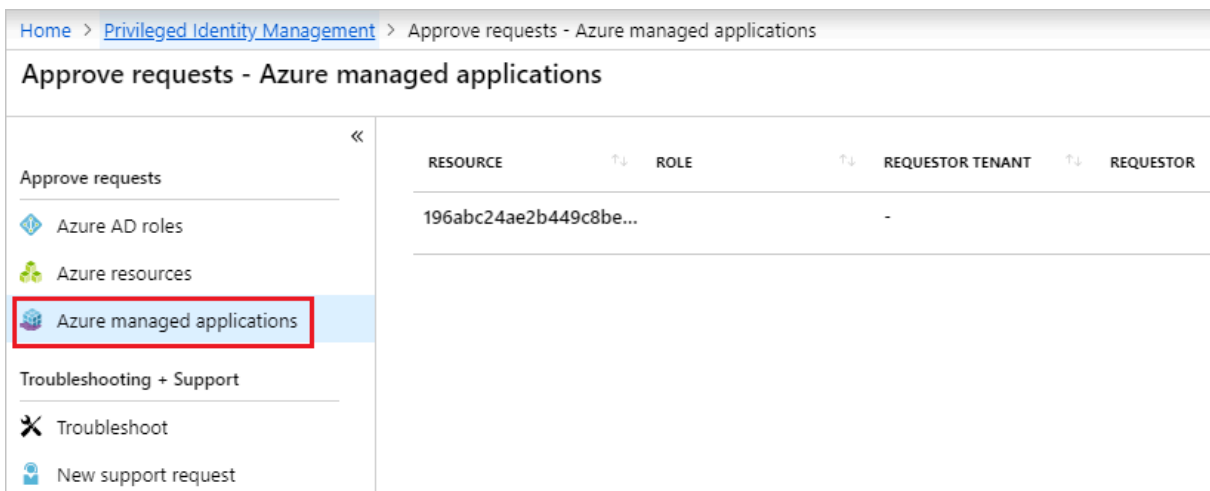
Home > Privileged Identity Management > Approve requests - Azure managed applications

Approve requests - Azure managed applications

«

Approve requests

Azure AD roles

Azure resources

Azure managed applications

Troubleshooting + Support

Troubleshoot

New support request

| RESOURCE | ROLE | REQUESTOR TENANT | REQUESTOR |
|---|---|---|---|
| 196abc24ae2b449c8be... | | - | |